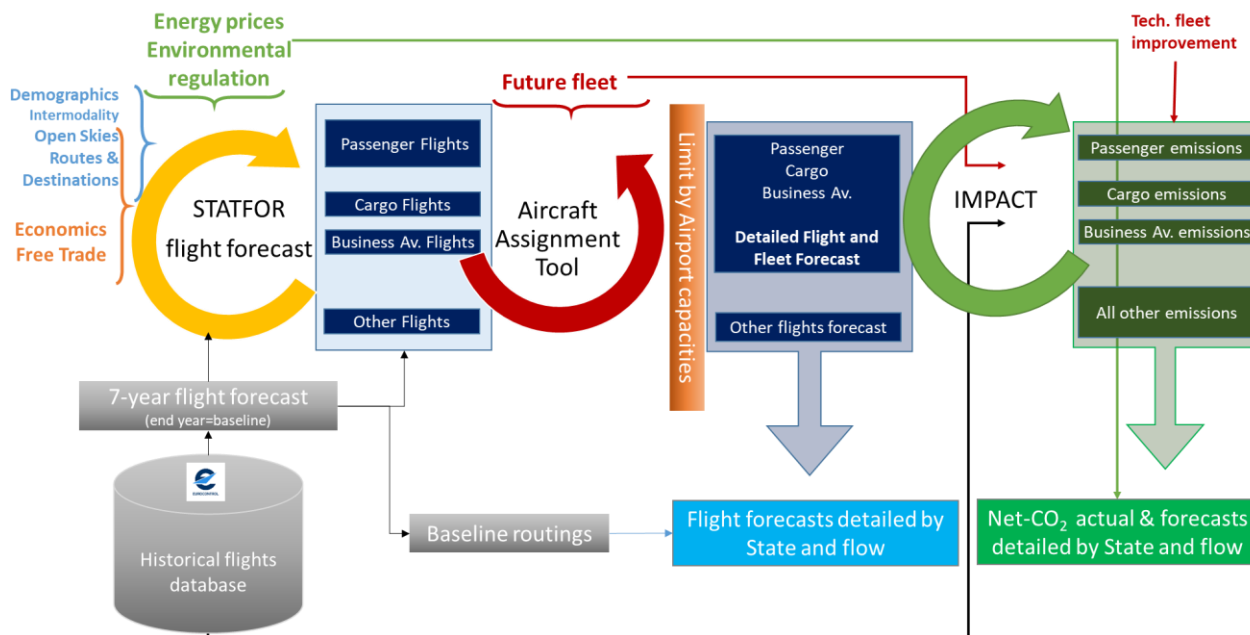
Energy prices
Environmental regulation

Tech. fleet improvement

Demographics
Intermodality
Open Skies
Routes &
Destinations

Economics
Free Trade

Future fleet

STATFOR flight forecast

Passenger Flights

Cargo Flights

Business Av. Flights

Other Flights

Aircraft Assignment Tool

Limit by Airport capacities

Passenger
Cargo
Business Av.

Detailed Flight and Fleet Forecast

Other flights forecast

IMPACT

Passenger emissions

Cargo emissions

Business Av. emissions

All other emissions

7-year flight forecast
(end year=baseline)

EUROCONTROL

Historical flights database

Baseline routings

Flight forecasts detailed by State and flow

Net-$CO_2$ actual & forecasts detailed by State and flow